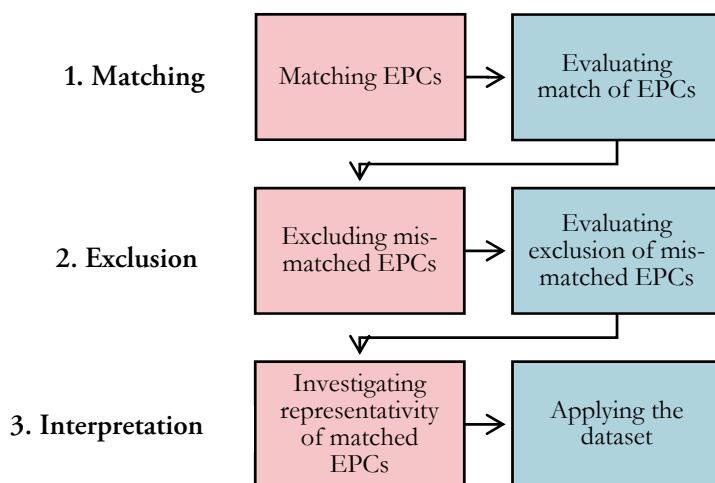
1. Matching

Matching EPCs

Evaluating match of EPCs

2. Exclusion

Excluding mismatched EPCs

Evaluating exclusion of mismatched EPCs

3. Interpretation

Investigating representativity of matched EPCs

Applying the dataset